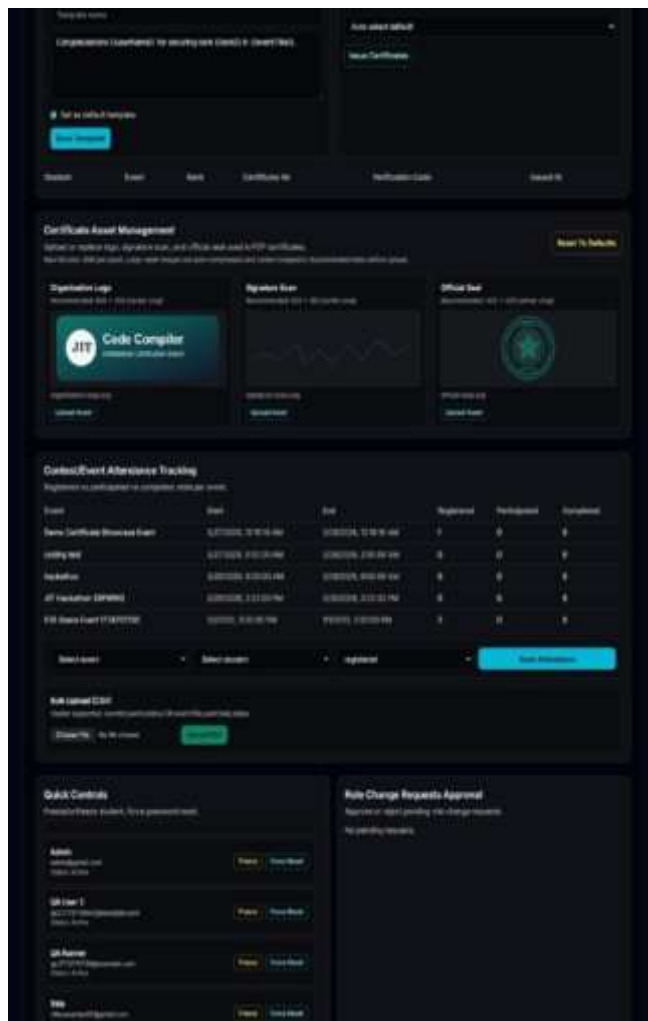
Template name

Congratulations {{userName}} for securing rank {{rank}} in {{eventTitle}}.

Set as default template

Save Template

Auto-select default

Issue Certificate

| Student | Event | Rank | Certificate No | Verification Code | Issued At |
|---|---|---|---|---|---|

Certificate Asset Management

Upload or replace logo, signature scan, and official seal used in PDF certificates.

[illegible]

Reset To Defaults

Organization Logo

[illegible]

JIT Code Compiler

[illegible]

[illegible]

Upload Asset

Signature Scan

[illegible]

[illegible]

Upload Asset

Official Seal

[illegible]

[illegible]

Upload Asset

Contest/Event Attendance Tracking

Registered vs participated vs completed, stats per event.

| Event | Start | End | Registered | Participated | Completed |
|---|---|---|---|---|---|
| Demo Certificate Showcase Event | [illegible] | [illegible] | 1 | 0 | 0 |
| coding test | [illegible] | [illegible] | 0 | 0 | 0 |
| Hackathon | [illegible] | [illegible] | 0 | 0 | 0 |
| JIT Hackathon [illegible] | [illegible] | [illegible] | 0 | 0 | 0 |
| E2E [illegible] Event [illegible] | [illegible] | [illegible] | 0 | 0 | 0 |

Select event

Select student

registered

Mark Attendance

Bulk Upload CSV

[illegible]

Choose File No file chosen

Upload CSV

Quick Controls

Freeze/Unfreeze student, force password reset.

Admin
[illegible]@gmail.com
Status: Active

Freeze Force Reset

QA User 1
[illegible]
Status: Active

Freeze Force Reset

QA Runner
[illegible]
Status: Active

Freeze Force Reset

Nitz
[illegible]@gmail.com

Freeze Force Reset

Role Change Requests Approval

Approve or reject pending role change requests.

No pending requests.